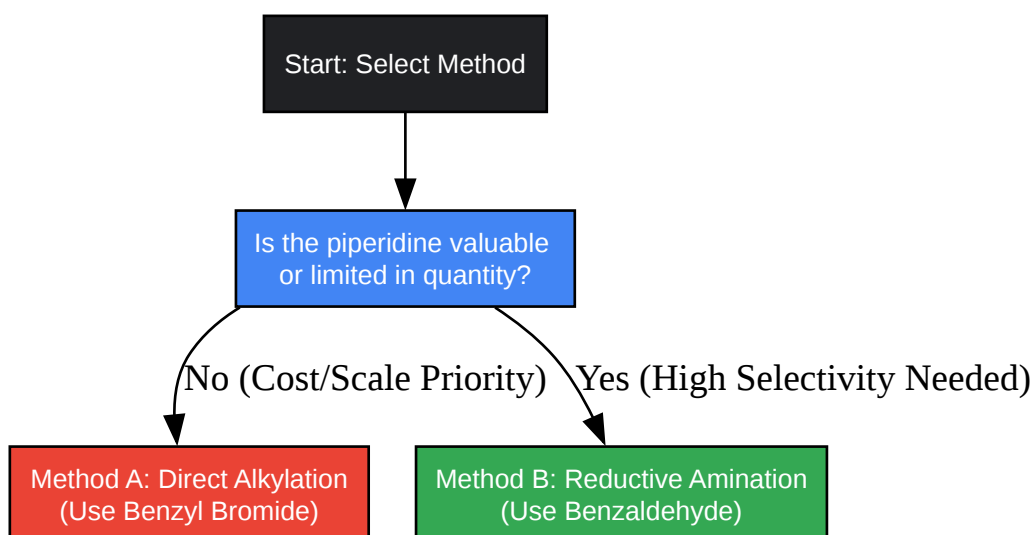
Start: Select Method

Is the piperidine valuable or limited in quantity?

No (Cost/Scale Priority)

Yes (High Selectivity Needed)

Method A: Direct Alkylation (Use Benzyl Bromide)

Method B: Reductive Amination (Use Benzaldehyde)